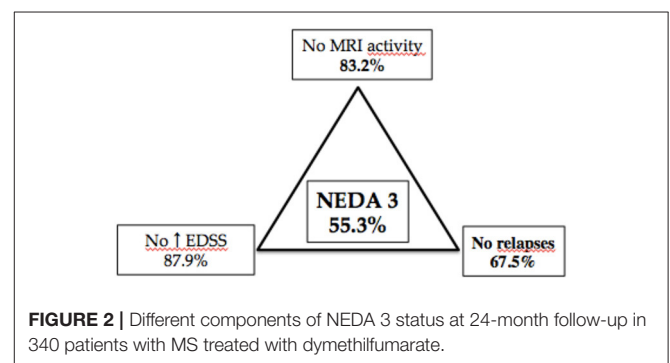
No MRI activity
83.2%

NEDA 3
55.3%

No ↑ EDSS
87.9%

No relapses
67.5%

**FIGURE 2 |** Different components of NEDA 3 status at 24-month follow-up in 340 patients with MS treated with dymethilfumarate.